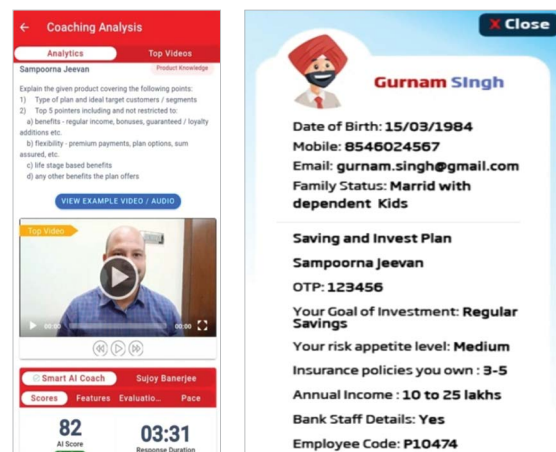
← Coaching Analysis

Analytics | Top Videos

Sampoorna Jeevan

Product Knowledge

Explain the given product covering the following points:
1) Type of plan and ideal target customers / segments
2) Top 5 pointers including and not restricted to:
a) benefits - regular income, bonuses, guaranteed / loyalty additions etc.
b) flexibility - premium payments, plan options, sum assured, etc.
c) life stage based benefits
d) any other benefits the plan offers

VIEW EXAMPLE VIDEO / AUDIO

Top Video

00:00 00:00

Smart AI Coach | Sujoy Banerjee

Scores | Features | Evaluatio... | Pace

82
AI Score

03:31
Response Duration

Close

Gurnam Singh

Date of Birth: 15/03/1984

Mobile: 8546024567

Email: gurnam.singh@gmail.com

Family Status: Marrid with dependent Kids

Saving and Invest Plan

Sampoorna Jeevan

OTP: 123456

Your Goal of Investment: Regular Savings

Your risk appetite level: Medium

Insurance policies you own : 3-5

Annual Income : 10 to 25 lakhs

Bank Staff Details: Yes

Employee Code: P10474